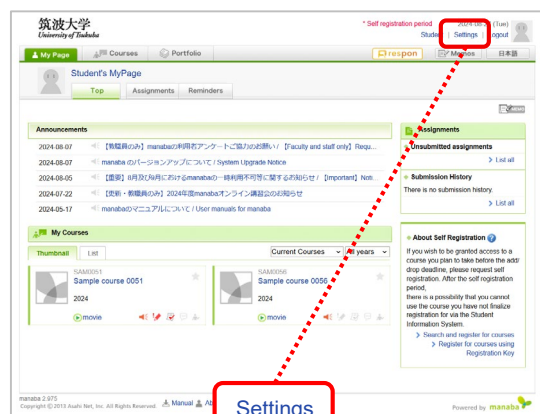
筑波大学
University of Tsukuba

* Self registration period

2024-08- (Tue)

Student | Settings | Logout

My Page
Courses
Portfolio
respon
Memos
日本語

Student's MyPage

Top
Assignments
Reminders

Announcements

2024-08-07 【教職員のみ】manabaの利用者アンケートご協力のお願い / 【Faculty and staff only】Requ...

2024-08-07 manaba のバージョンアップについて / System Upgrade Notice

2024-08-05 【重要】8月及び9月におけるmanabaの一時利用不可等に関するお知らせ / 【Important】Noti...

2024-07-22 【教職・教職員のみ】2024年度manabaオンライン講習会のお知らせ

2024-05-17 manabaのマニュアルについて / User manuals for manaba

Assignments

Unsubmitted assignments

List all

Submission History

There is no submission history.

List all

My Courses

Thumbnail
List

Current Courses
All years

SAM0051
Sample course 0051
2024
movie

SAM0056
Sample course 0056
2024
movie

About Self Registration

If you wish to be granted access to a course you plan to take before the add/drop deadline, please request self registration. After the self registration period,
there is a possibility that you cannot use the course you have not finalize registration for via the Student Information System.

Search and register for courses

Register for courses using Registration Key

manaba 2.975
Copyright © 2013 Asahi Net, Inc. All Rights Reserved.

Manual

Settings

Powered by manaba